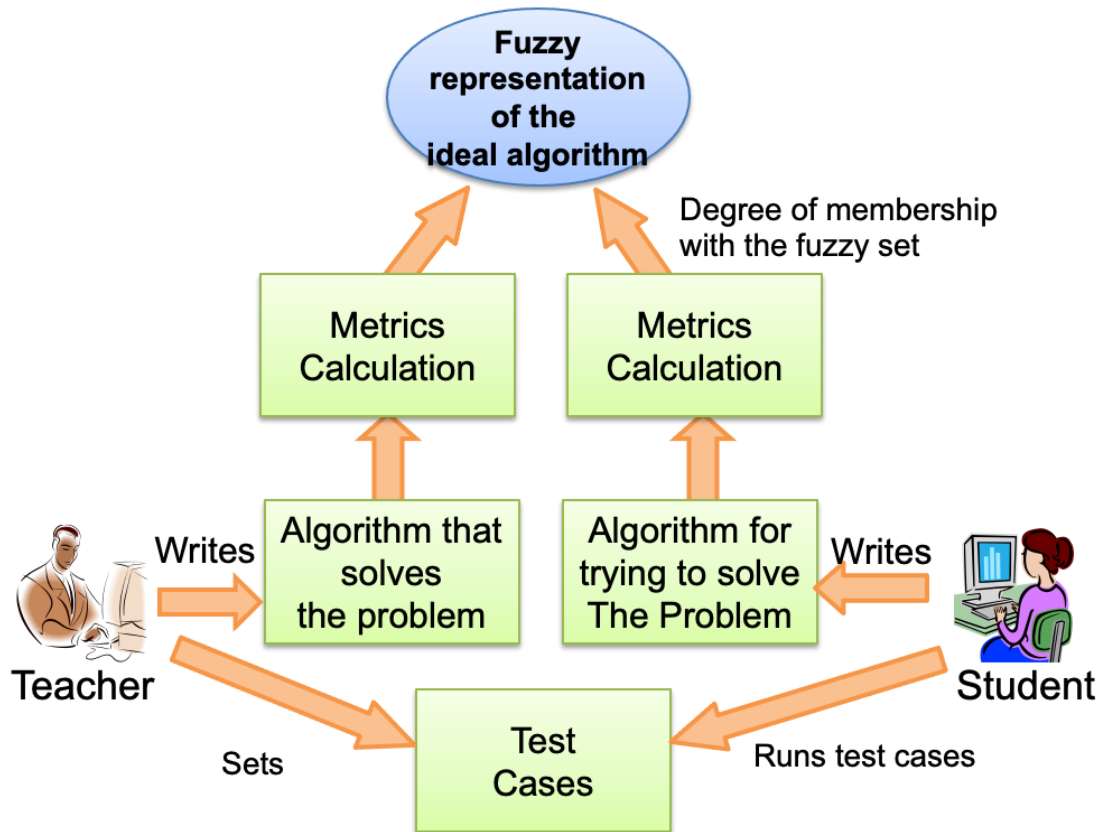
Fuzzy representation of the ideal algorithm

Degree of membership with the fuzzy set

Metrics Calculation

Metrics Calculation

Writes

Algorithm that solves the problem

Algorithm for trying to solve The Problem

Writes

Teacher

Student

Test Cases

Sets

Runs test cases